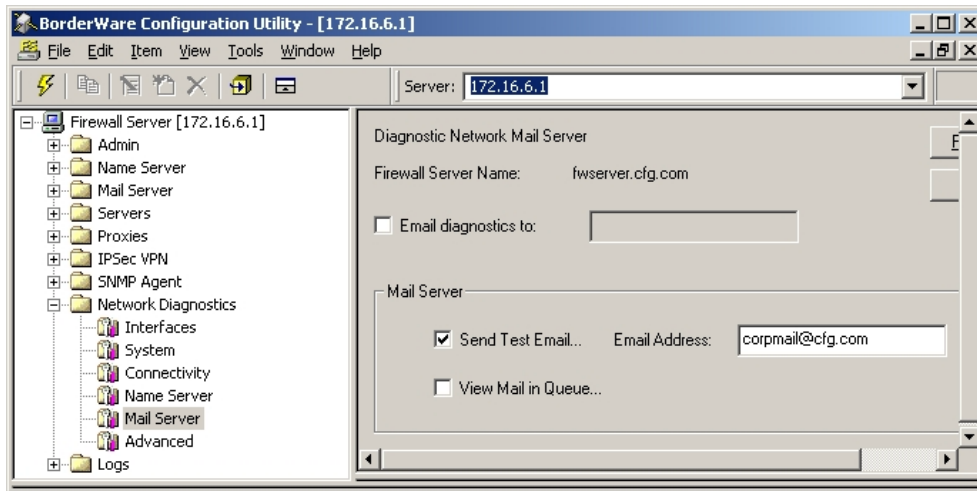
BorderWare Configuration Utility - [172.16.6.1]

File Edit Item View Tools Window Help

Server: 172.16.6.1

Firewall Server [172.16.6.1]
Admin
Name Server
Mail Server
Servers
Proxies
IPSec VPN
SNMP Agent
Network Diagnostics
Interfaces
System
Connectivity
Name Server
Mail Server
Advanced
Logs

Diagnostic Network Mail Server

Firewall Server Name: fwserver.cfg.com

Email diagnostics to:

Mail Server

Send Test Email... Email Address: corpmail@cfg.com

View Mail in Queue...

F